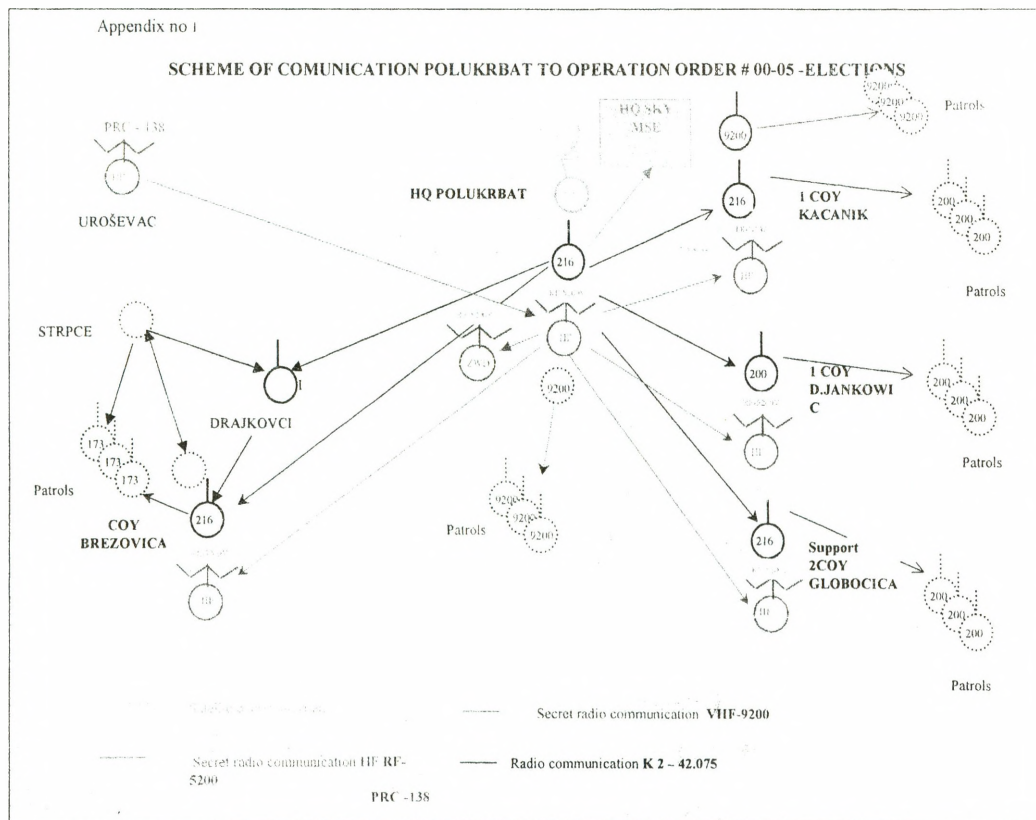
Appendix no 1

SCHEME OF COMUNICATION POLUKRBAT TO OPERATION ORDER # 00-05 -ELECTIONS

PRC - 138

HF

UROŠEVAC

HQ SKY MSE

HQ POLUKRBAT

216

9200

9200 9200 9200

Patrols

216

1 COY KACANIK

200 200 200

Patrols

HF

STRPCE

I

DRAJKOVCI

HF

9200

200

1 COY D.JANKOWIC

200 200 200

Patrols

HF

173 173 173

Patrols

216

COY BREZOVICA

HF

9200 9200 9200

Patrols

216

Support 2COY GLOBOCICA

HF

200 200 200

Patrols

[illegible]

Secret radio communication VHF-9200

Secret radio communication HF RF-5200

Radio communication K 2 – 42.075

PRC -138